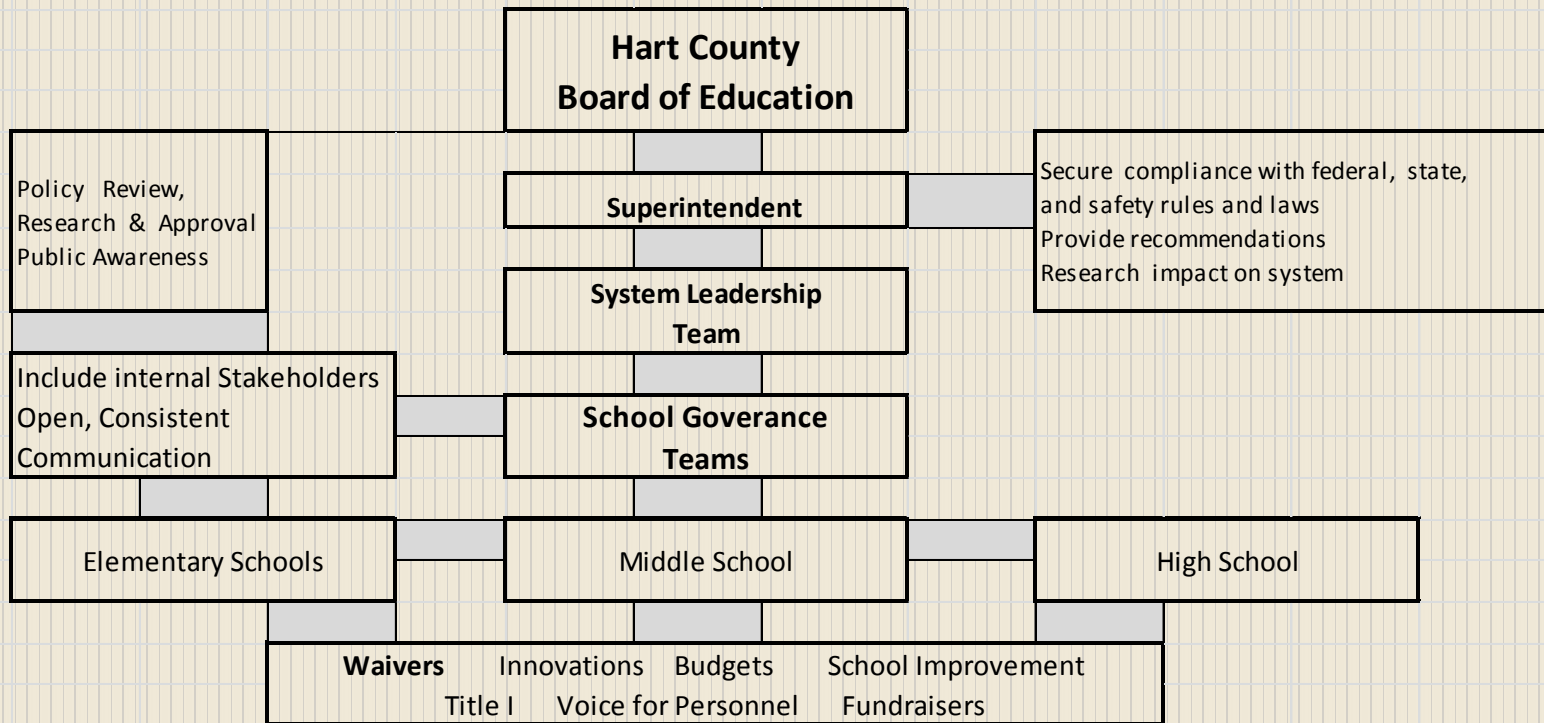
Hart County
Board of Education

Policy Review,
Research & Approval
Public Awareness

Superintendent

Secure compliance with federal, state, and safety rules and laws
Provide recommendations
Research impact on system

System Leadership Team

Include internal Stakeholders
Open, Consistent Communication

School Goverance Teams

Elementary Schools

Middle School

High School

Waivers Innovations Budgets School Improvement
Title I Voice for Personnel Fundraisers